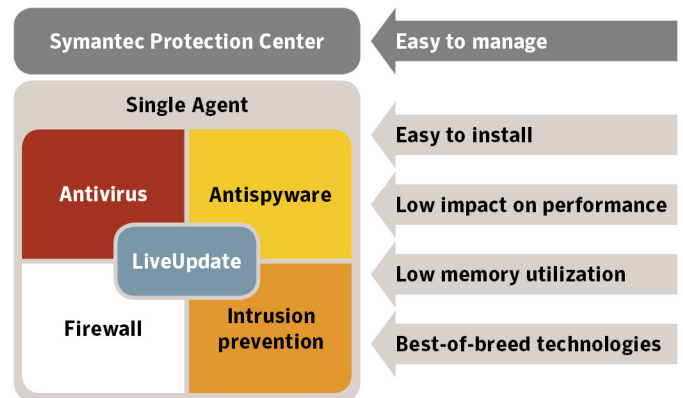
Symantec Protection Center

Easy to manage

Single Agent

Antivirus

Antispyware

LiveUpdate

Firewall

Intrusion prevention

Easy to install

Low impact on performance

Low memory utilization

Best-of-breed technologies